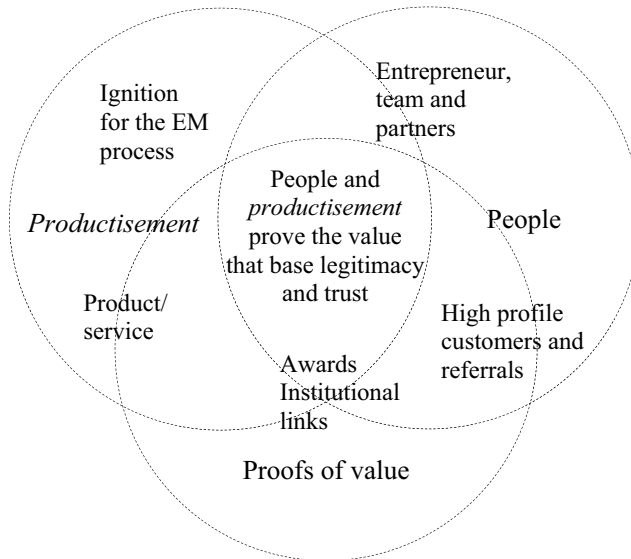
Ignition for the EM process

Entrepreneur, team and partners

People and *productisement* prove the value that base legitimacy and trust

*Productisement*

People

Product/ service

High profile customers and referrals

Awards Institutional links

Proofs of value